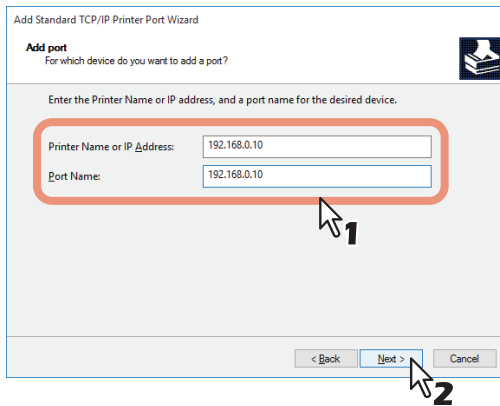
Add Standard TCP/IP Printer Port Wizard

Add port
For which device do you want to add a port?

Enter the Printer Name or IP address, and a port name for the desired device.

Printer Name or IP Address: 192.168.0.10

Port Name: 192.168.0.10

1

< Back   Next >   Cancel

2